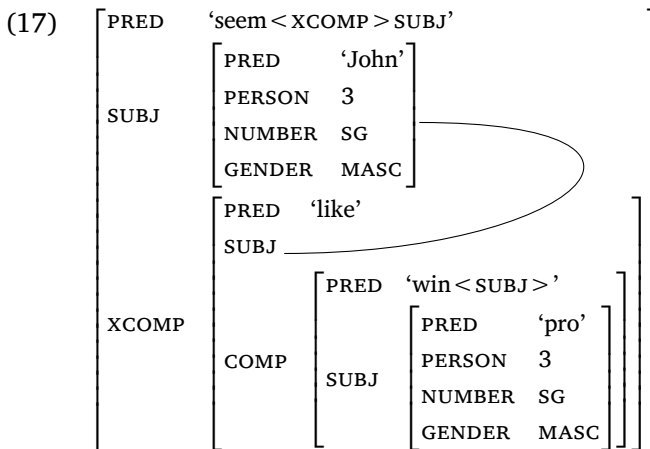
(17)

| | | | | |
|---|---|---|---|---|
| PRED | 'seem < XCOMP > SUBJ' | | | |
| SUBJ | PRED | 'John' | | |
| | PERSON | 3 | | |
| | NUMBER | SG | | |
| | GENDER | MASC | | |
| XCOMP | PRED | 'like' | | |
| | SUBJ | | | |
| | COMP | PRED | 'win < SUBJ >' | |
| | | SUBJ | PRED | 'pro' |
| | | | PERSON | 3 |
| | | | NUMBER | SG |
| | | | GENDER | MASC |